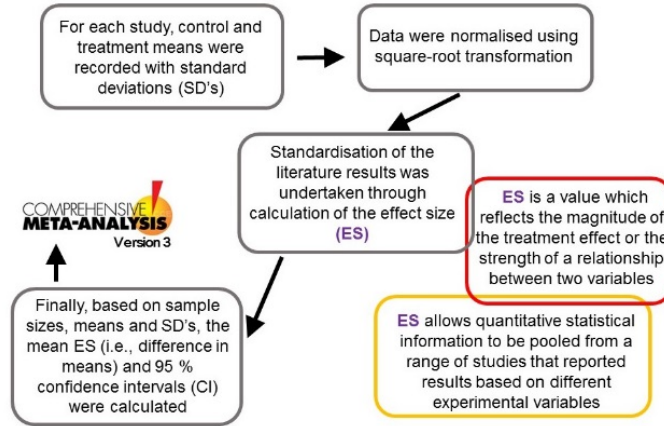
For each study, control and treatment means were recorded with standard deviations (SD's)

Data were normalised using square-root transformation

Standardisation of the literature results was undertaken through calculation of the effect size (ES)

ES is a value which reflects the magnitude of the treatment effect or the strength of a relationship between two variables

COMPREHENSIVE META-ANALYSIS Version 3

Finally, based on sample sizes, means and SD's, the mean ES (i.e., difference in means) and 95 % confidence intervals (CI) were calculated

ES allows quantitative statistical information to be pooled from a range of studies that reported results based on different experimental variables